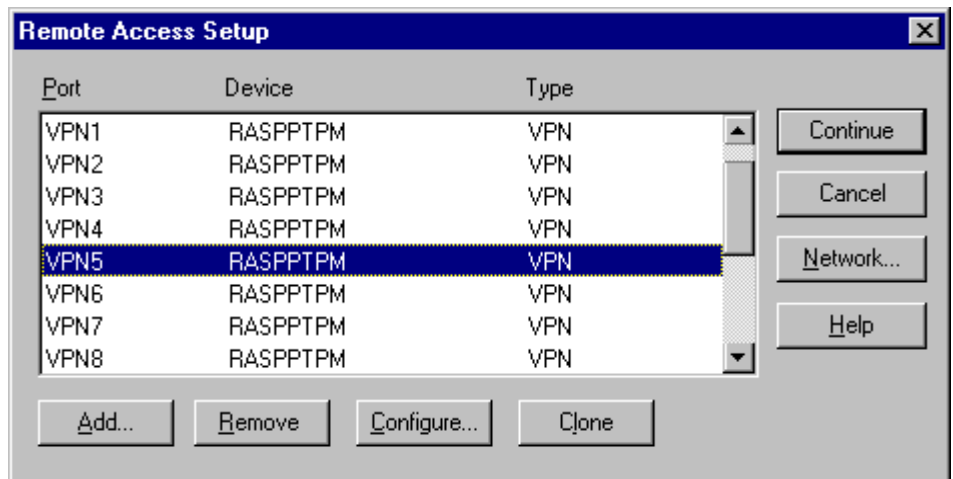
Remote Access Setup

| Port | Device | Type |
|---|---|---|
| VPN1 | RASPPTPM | VPN |
| VPN2 | RASPPTPM | VPN |
| VPN3 | RASPPTPM | VPN |
| VPN4 | RASPPTPM | VPN |
| VPN5 | RASPPTPM | VPN |
| VPN6 | RASPPTPM | VPN |
| VPN7 | RASPPTPM | VPN |
| VPN8 | RASPPTPM | VPN |

Continue
Cancel
Network...
Help

Add...
Remove
Configure...
Clone